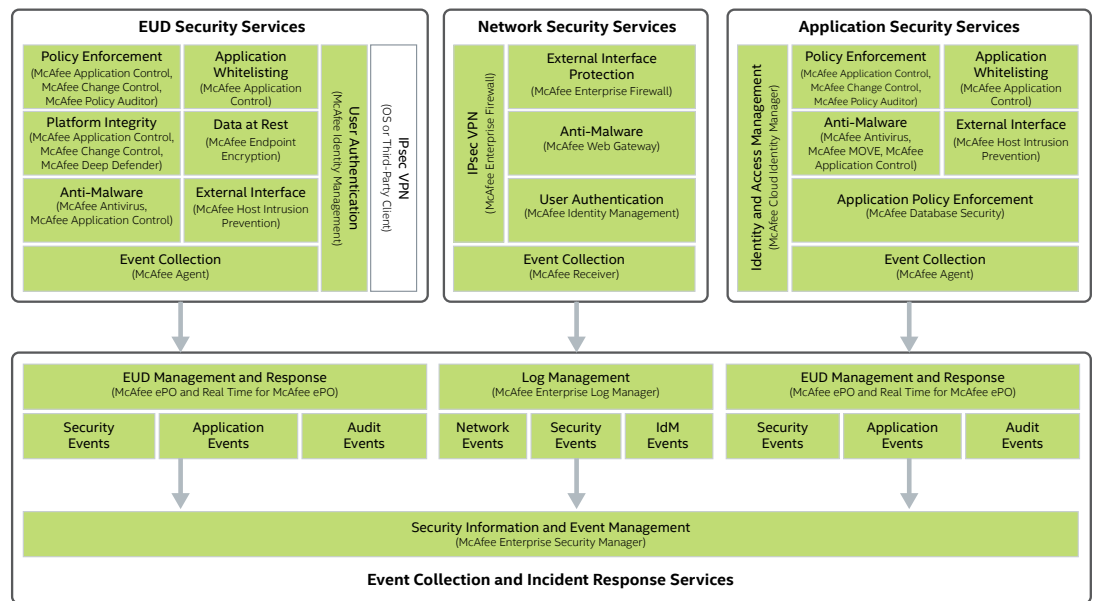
EUD Security Services

Policy Enforcement
(McAfee Application Control, McAfee Change Control, McAfee Policy Auditor)

Application Whitelisting
(McAfee Application Control)

Platform Integrity
(McAfee Application Control, McAfee Change Control, McAfee Deep Defender)

Data at Rest
(McAfee Endpoint Encryption)

Anti-Malware
(McAfee Antivirus, McAfee Application Control)

External Interface
(McAfee Host Intrusion Prevention)

Event Collection
(McAfee Agent)

User Authentication
(McAfee Identity Management)

IPsec VPN
(OS or Third-Party Client)

Network Security Services

IPsec VPN
(McAfee Enterprise Firewall)

External Interface Protection
(McAfee Enterprise Firewall)

Anti-Malware
(McAfee Web Gateway)

User Authentication
(McAfee Identity Management)

Event Collection
(McAfee Receiver)

Application Security Services

Identity and Access Management
(McAfee Cloud Identity Manager)

Policy Enforcement
(McAfee Application Control, McAfee Change Control, McAfee Policy Auditor)

Application Whitelisting
(McAfee Application Control)

Anti-Malware
(McAfee Antivirus, McAfee MOVE, McAfee Application Control)

External Interface
(McAfee Host Intrusion Prevention)

Application Policy Enforcement
(McAfee Database Security)

Event Collection
(McAfee Agent)

EUD Management and Response
(McAfee ePO and Real Time for McAfee ePO)

Security Events | Application Events | Audit Events

Log Management
(McAfee Enterprise Log Manager)

Network Events | Security Events | IdM Events

EUD Management and Response
(McAfee ePO and Real Time for McAfee ePO)

Security Events | Application Events | Audit Events

Security Information and Event Management
(McAfee Enterprise Security Manager)

Event Collection and Incident Response Services